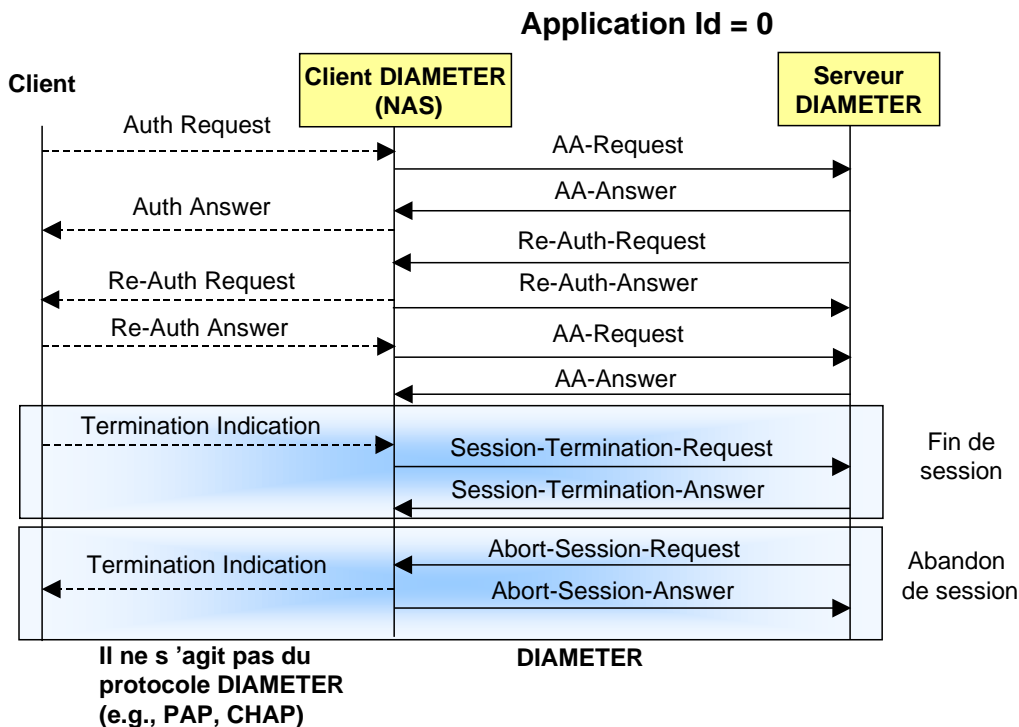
Application Id = 0

Client

Client DIAMETER (NAS)

Serveur DIAMETER

Auth Request

AA-Request

AA-Answer

Auth Answer

Re-Auth-Request

Re-Auth Request

Re-Auth-Answer

Re-Auth Answer

AA-Request

AA-Answer

Termination Indication

Session-Termination-Request

Fin de session

Session-Termination-Answer

Abort-Session-Request

Termination Indication

Abandon de session

Abort-Session-Answer

Il ne s 'agit pas du protocole DIAMETER (e.g., PAP, CHAP)

DIAMETER